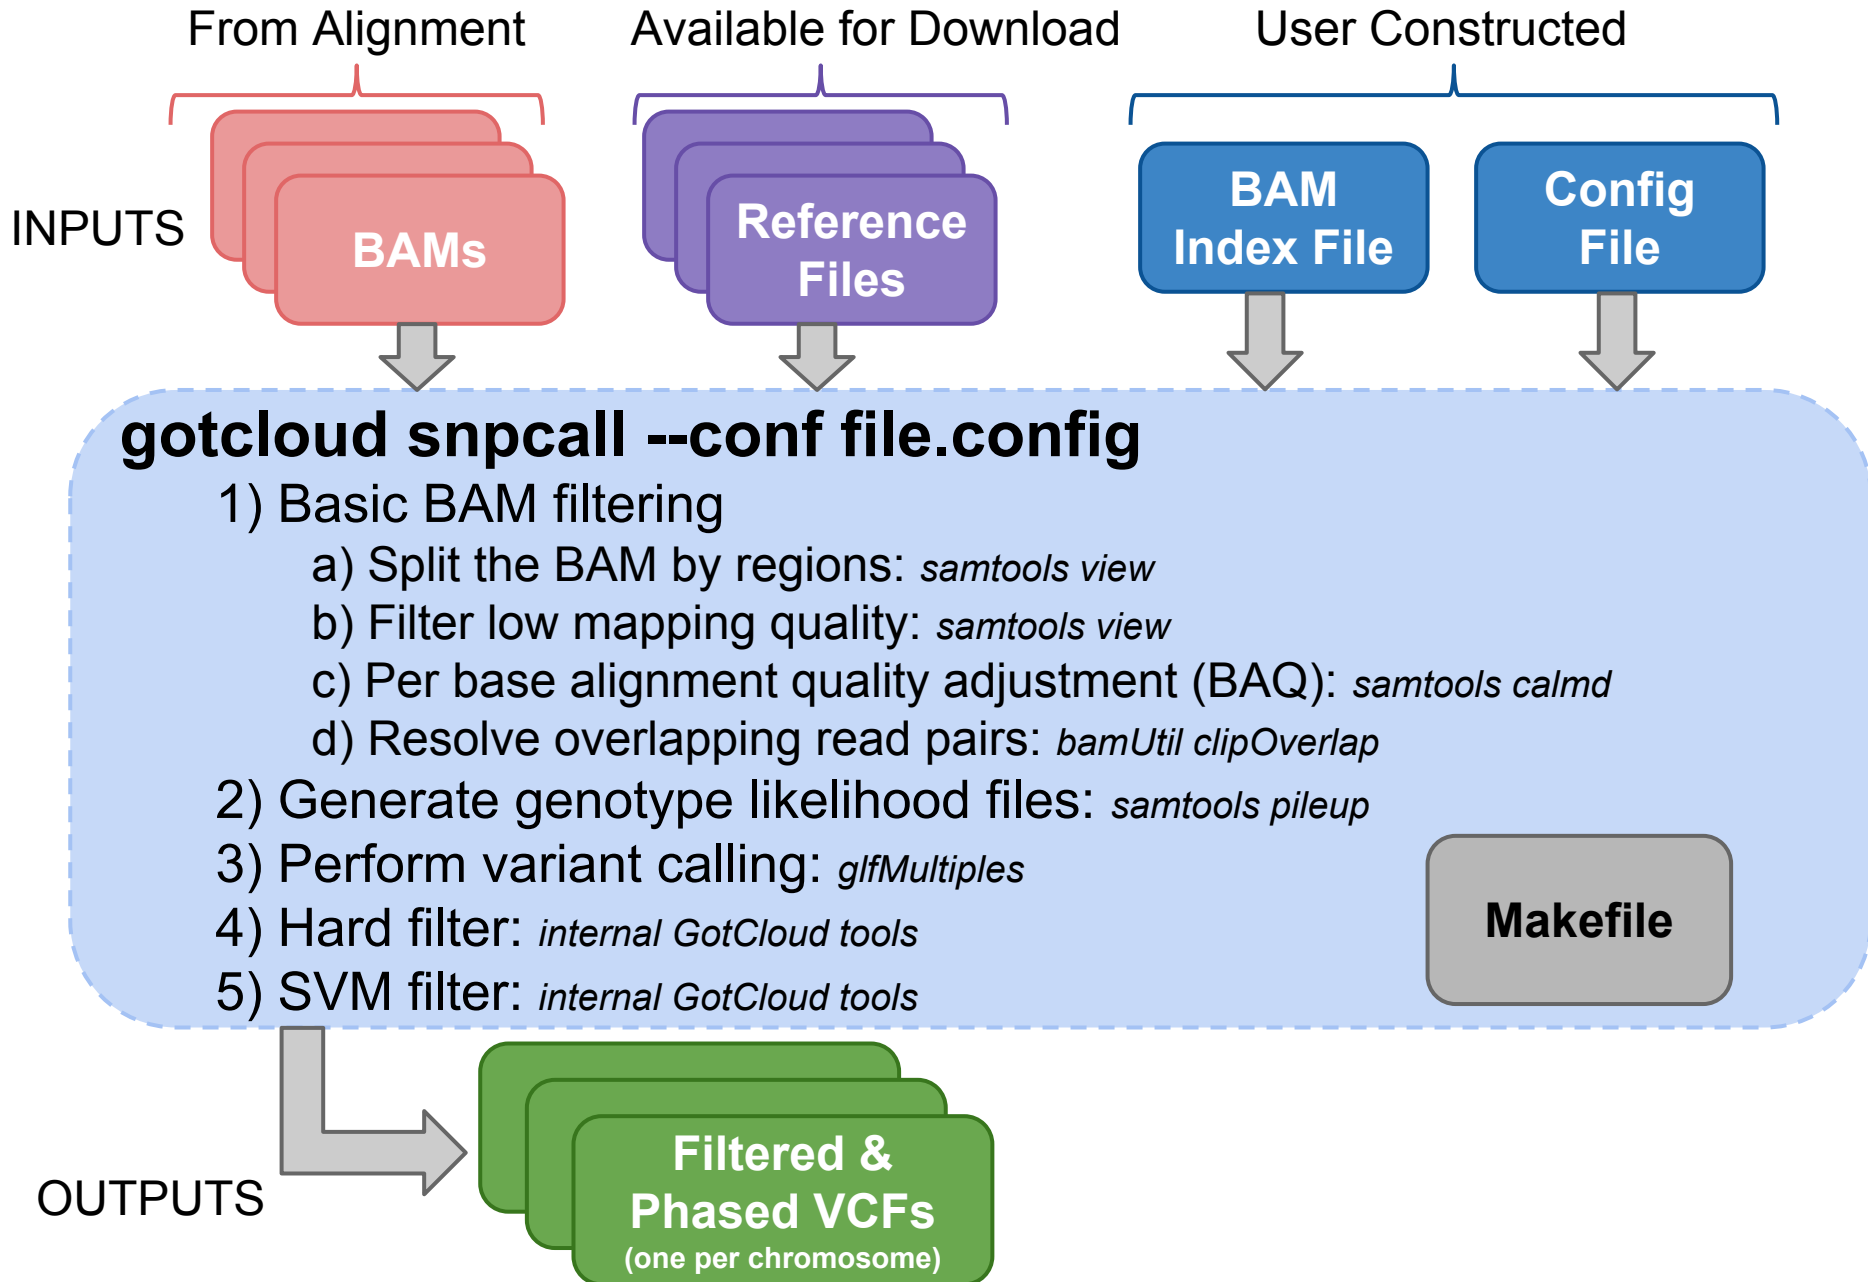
From Alignment
Available for Download
User Constructed

INPUTS

BAMs

Reference Files

BAM Index File

Config File

gotcloud snpcall --conf file.config

1) Basic BAM filtering

a) Split the BAM by regions: *samtools view*

b) Filter low mapping quality: *samtools view*

c) Per base alignment quality adjustment (BAQ): *samtools calmd*

d) Resolve overlapping read pairs: *bamUtil clipOverlap*

2) Generate genotype likelihood files: *samtools pileup*

3) Perform variant calling: *glfMultiples*

4) Hard filter: *internal GotCloud tools*

5) SVM filter: *internal GotCloud tools*

Makefile

OUTPUTS

Filtered & Phased VCFs (one per chromosome)